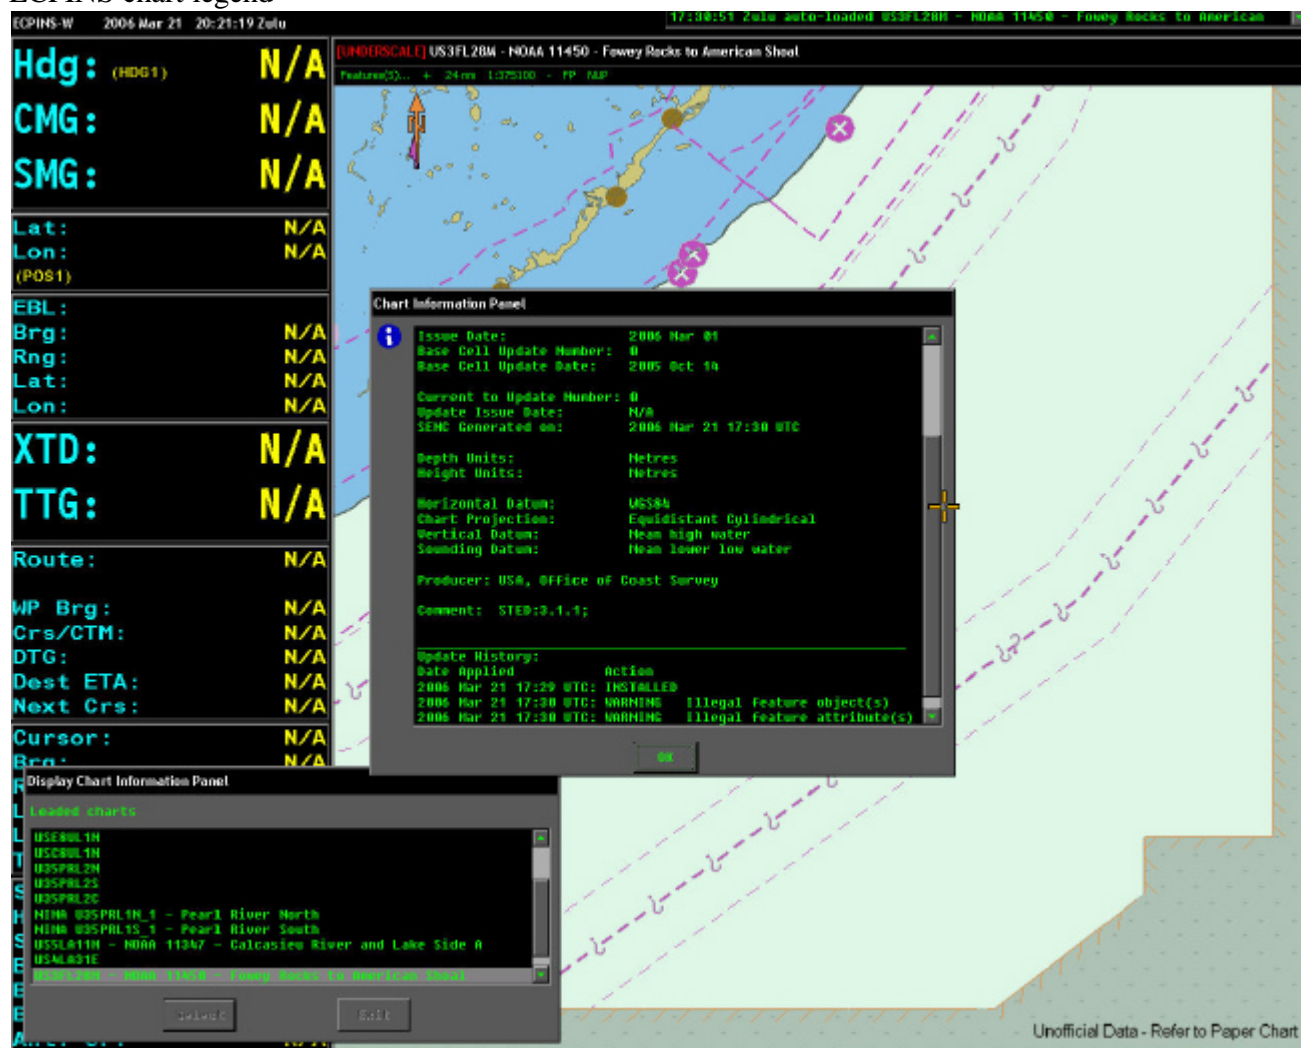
ECPINS-W 2006 Mar 21 20:21:19 Zulu

17:30:51 Zulu auto-loaded US3FL28M - NOAA 11450 - Fowey Rocks to American

Hdg: (HDG1) N/A
CMG: N/A
SMG: N/A

Lat: N/A
Lon: N/A
(POS1)

EBL:
Brg: N/A
Rng: N/A
Lat: N/A
Lon: N/A

XTD: N/A
TTG: N/A

Route: N/A

WP Brg: N/A
Crs/CTM: N/A
DTG: N/A
Dest ETA: N/A
Next Crs: N/A

Cursor: N/A
Brg: N/A

[UNDERSCALE] US3FL28M - NOAA 11450 - Fowey Rocks to American Shoal

Features(5)... + 24 nm 1:375100 - FP NUP

Chart Information Panel

Issue Date: 2006 Mar 01
Base Cell Update Number: 0
Base Cell Update Date: 2005 Oct 14

Current to Update Number: 0
Update Issue Date: N/A
SENC Generated on: 2006 Mar 21 17:30 UTC

Depth Units: Metres
Height Units: Metres

Horizontal Datum: WGS84
Chart Projection: Equidistant Cylindrical
Vertical Datum: Mean high water
Sounding Datum: Mean lower low water

Producer: USA, Office of Coast Survey

Comment: STED:3.1.1;

Update History:
Date Applied Action
2006 Mar 21 17:29 UTC: INSTALLED
2006 Mar 21 17:30 UTC: WARNING Illegal feature object(s)
2006 Mar 21 17:30 UTC: WARNING Illegal feature attribute(s)

OK

Display Chart Information Panel

Loaded charts

US5BUL1M
US5CBUL1M
US5PRL2M
US5PRL2S
US5PRL2C
NIMA US5PRL1N_1 - Pearl River North
NIMA US5PRL1S_1 - Pearl River South
US5LA11M - NOAA 11347 - Calcasieu River and Lake Side A
US4LA31E
US3FL28M - NOAA 11450 - Fowey Rocks to American Shoal

Select Exit

Unofficial Data - Refer to Paper Chart